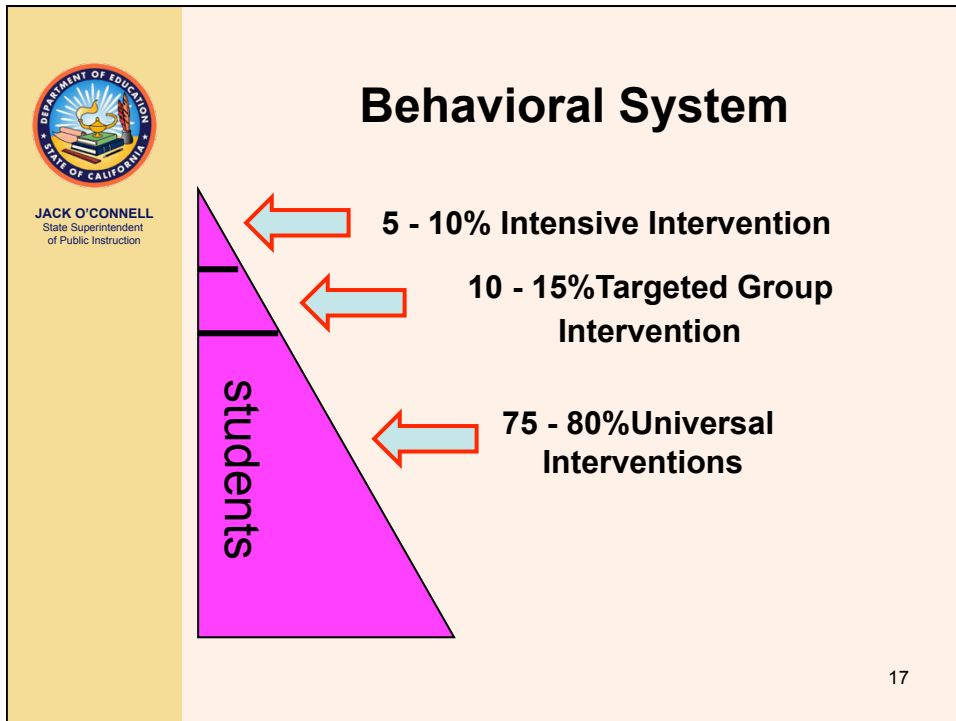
DEPARTMENT OF EDUCATION
STATE OF CALIFORNIA

JACK O'CONNELL
State Superintendent of Public Instruction

Behavioral System

5 - 10% Intensive Intervention

10 - 15%Targeted Group Intervention

students

75 - 80%Universal Interventions

17